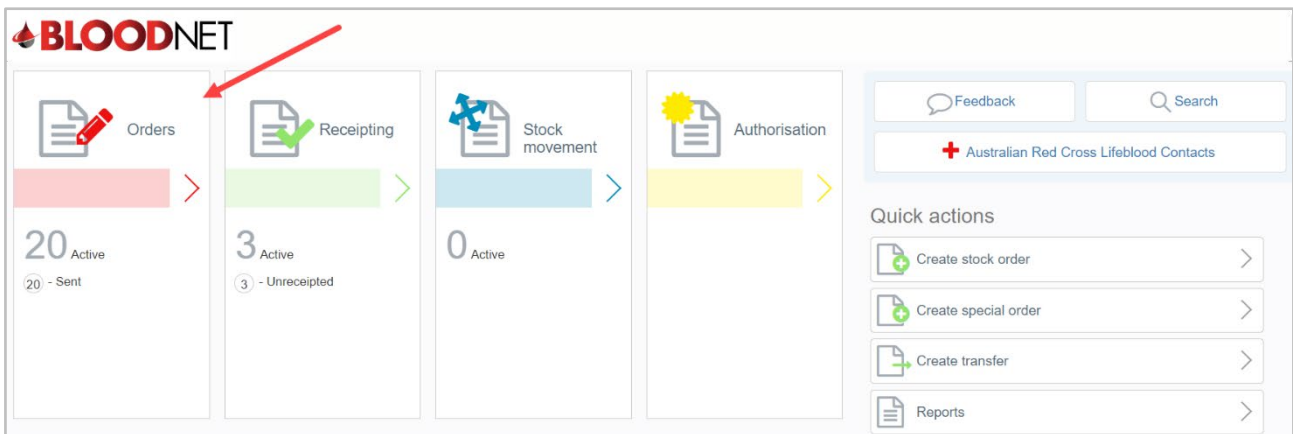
BLOODNET

Orders

20 Active

20 - Sent

Receipting

3 Active

3 - Unreceipted

Stock movement

0 Active

Authorisation

Feedback

Search

Australian Red Cross Lifeblood Contacts

Quick actions

Create stock order

Create special order

Create transfer

Reports